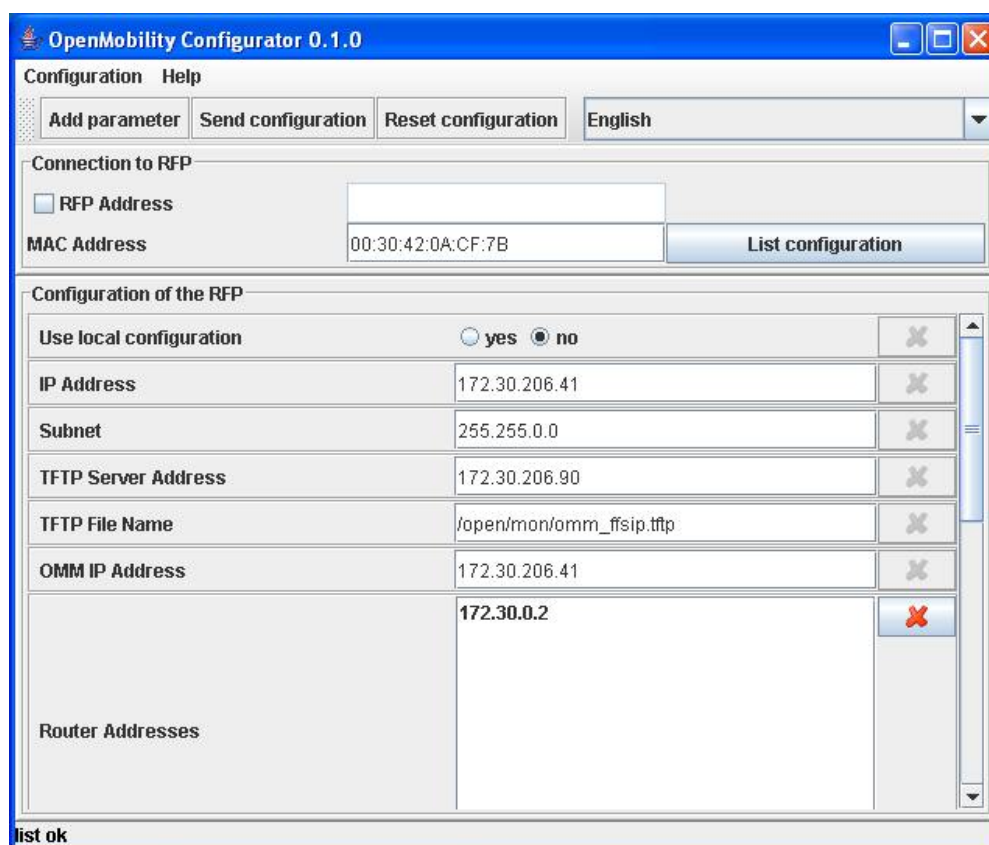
OpenMobility Configurator 0.1.0

Configuration Help

Add parameter | Send configuration | Reset configuration | English

Connection to RFP

RFP Address

MAC Address 00:30:42:0A:CF:7B List configuration

Configuration of the RFP

Use local configuration ○ yes ◉ no

IP Address 172.30.206.41

Subnet 255.255.0.0

TFTP Server Address 172.30.206.90

TFTP File Name /open/mon/omm_ffsip.tftp

OMM IP Address 172.30.206.41

Router Addresses 172.30.0.2

list ok